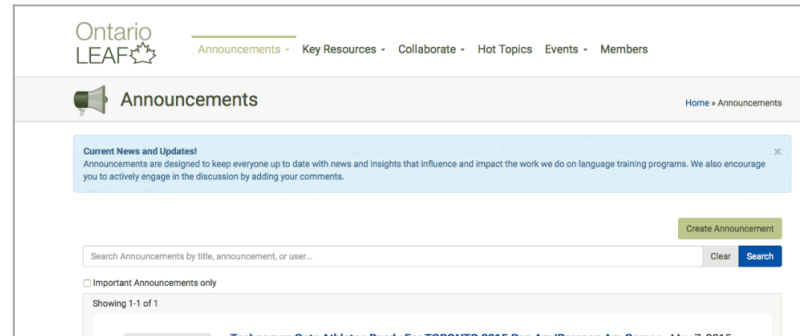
Ontario
LEAF

Announcements ▾ Key Resources ▾ Collaborate ▾ Hot Topics Events ▾ Members

Announcements

Home » Announcements

Current News and Updates!
Announcements are designed to keep everyone up to date with news and insights that influence and impact the work we do on language training programs. We also encourage you to actively engage in the discussion by adding your comments.

×

Create Announcement

Search Announcements by title, announcement, or user...

Clear Search

Important Announcements only

Showing 1-1 of 1

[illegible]